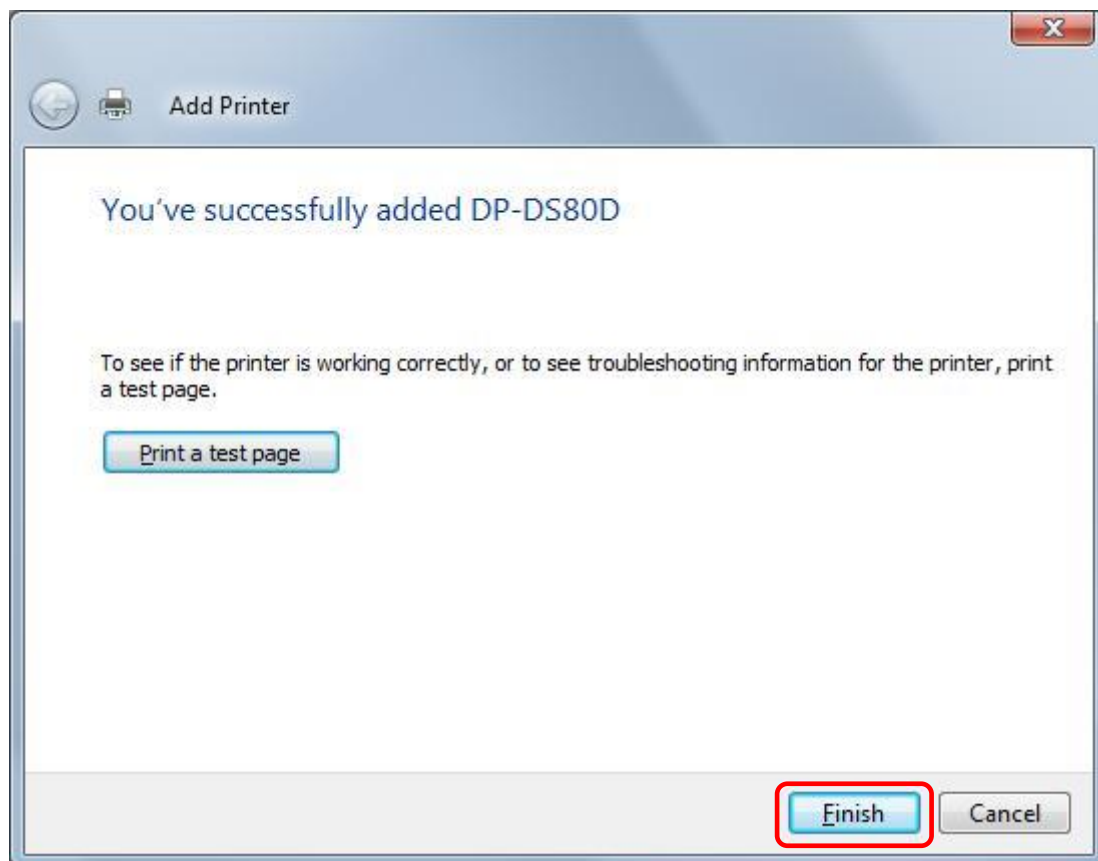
Add Printer

You’ve successfully added DP-DS80D

To see if the printer is working correctly, or to see troubleshooting information for the printer, print a test page.

Print a test page

Finish Cancel